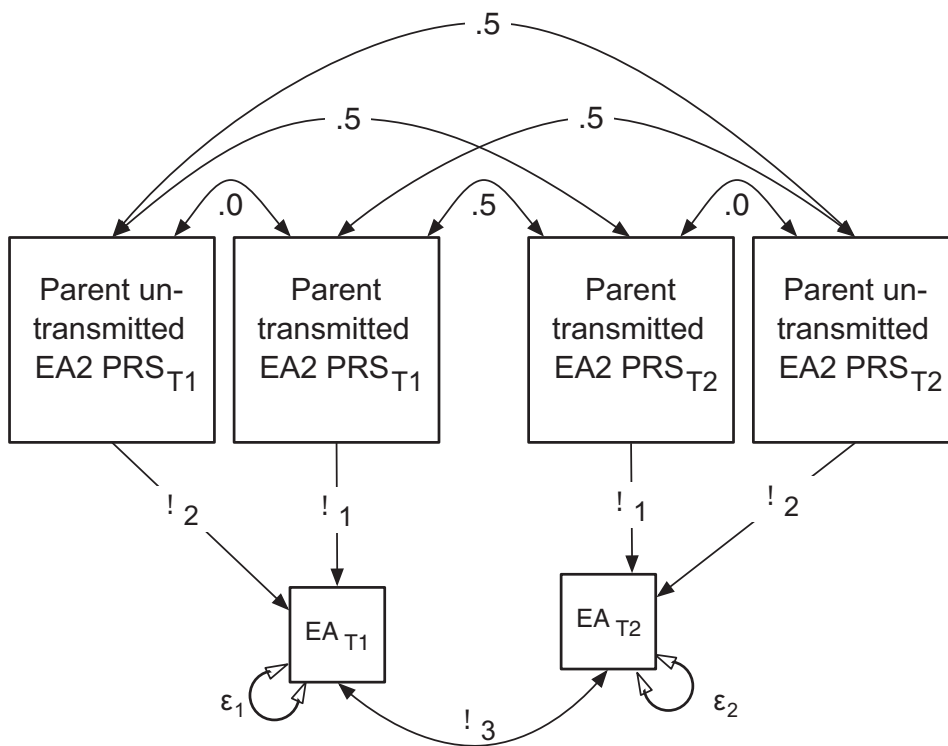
.5

.5

.5

.0

.5

.0

Parent untransmitted EA2 PRS$_{T1}$

Parent transmitted EA2 PRS$_{T1}$

Parent transmitted EA2 PRS$_{T2}$

Parent untransmitted EA2 PRS$_{T2}$

! 2

! 1

! 1

! 2

EA$_{T1}$

EA$_{T2}$

ε$_1$

ε$_2$

! 3